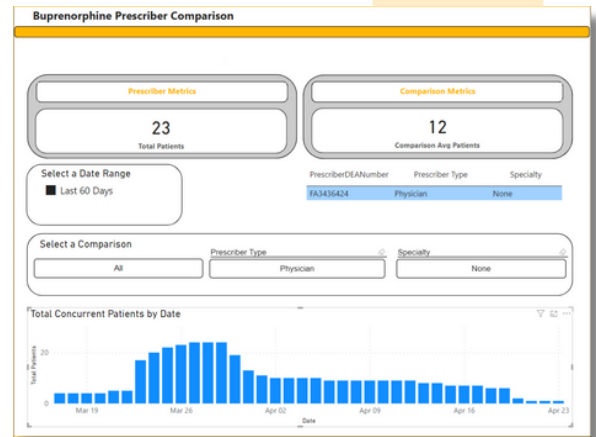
Buprenorphine Prescriber Comparison

Prescriber Metrics

23
Total Patients

Comparison Metrics

12
Comparison Avg Patients

Select a Date Range
Last 60 Days

| PrescriberDEANumber | Prescriber Type | Specialty |
|---|---|---|
| FA3436424 | Physician | None |

Select a Comparison
All

Prescriber Type
Physician

Specialty
None

Total Concurrent Patients by Date

Total Patients

20

0

Mar 19
Mar 26
Apr 02
Apr 09
Apr 16
Apr 23

Date